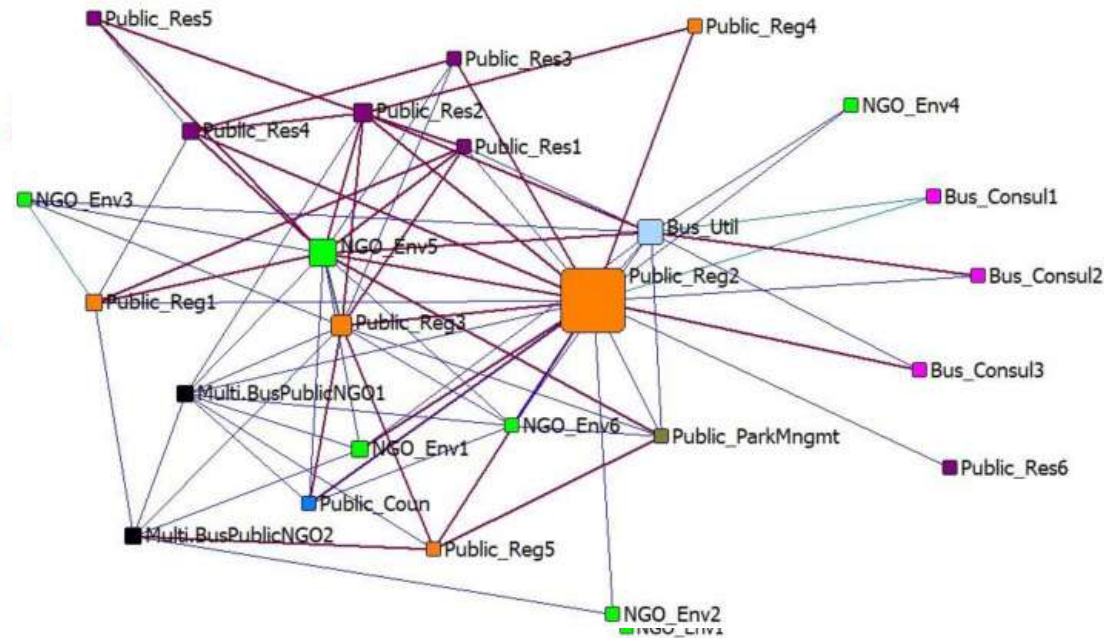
Public_Res5
Public_Reg4
Public_Res3
NGO_Env4
Public_Res2
Public_Res4
Public_Res1
NGO_Env3
Bus_Consul1
Bus_Util
NGO_Env5
Public_Reg2
Bus_Consul2
Public_Reg1
Public_Reg3
Bus_Consul3
Multi.BusPublicNGO1
NGO_Env6
Public_ParkMngmt
NGO_Env1
Public_Res6
Public_Coun
Multi.BusPublicNGO2
Public_Reg5
NGO_Env2
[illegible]